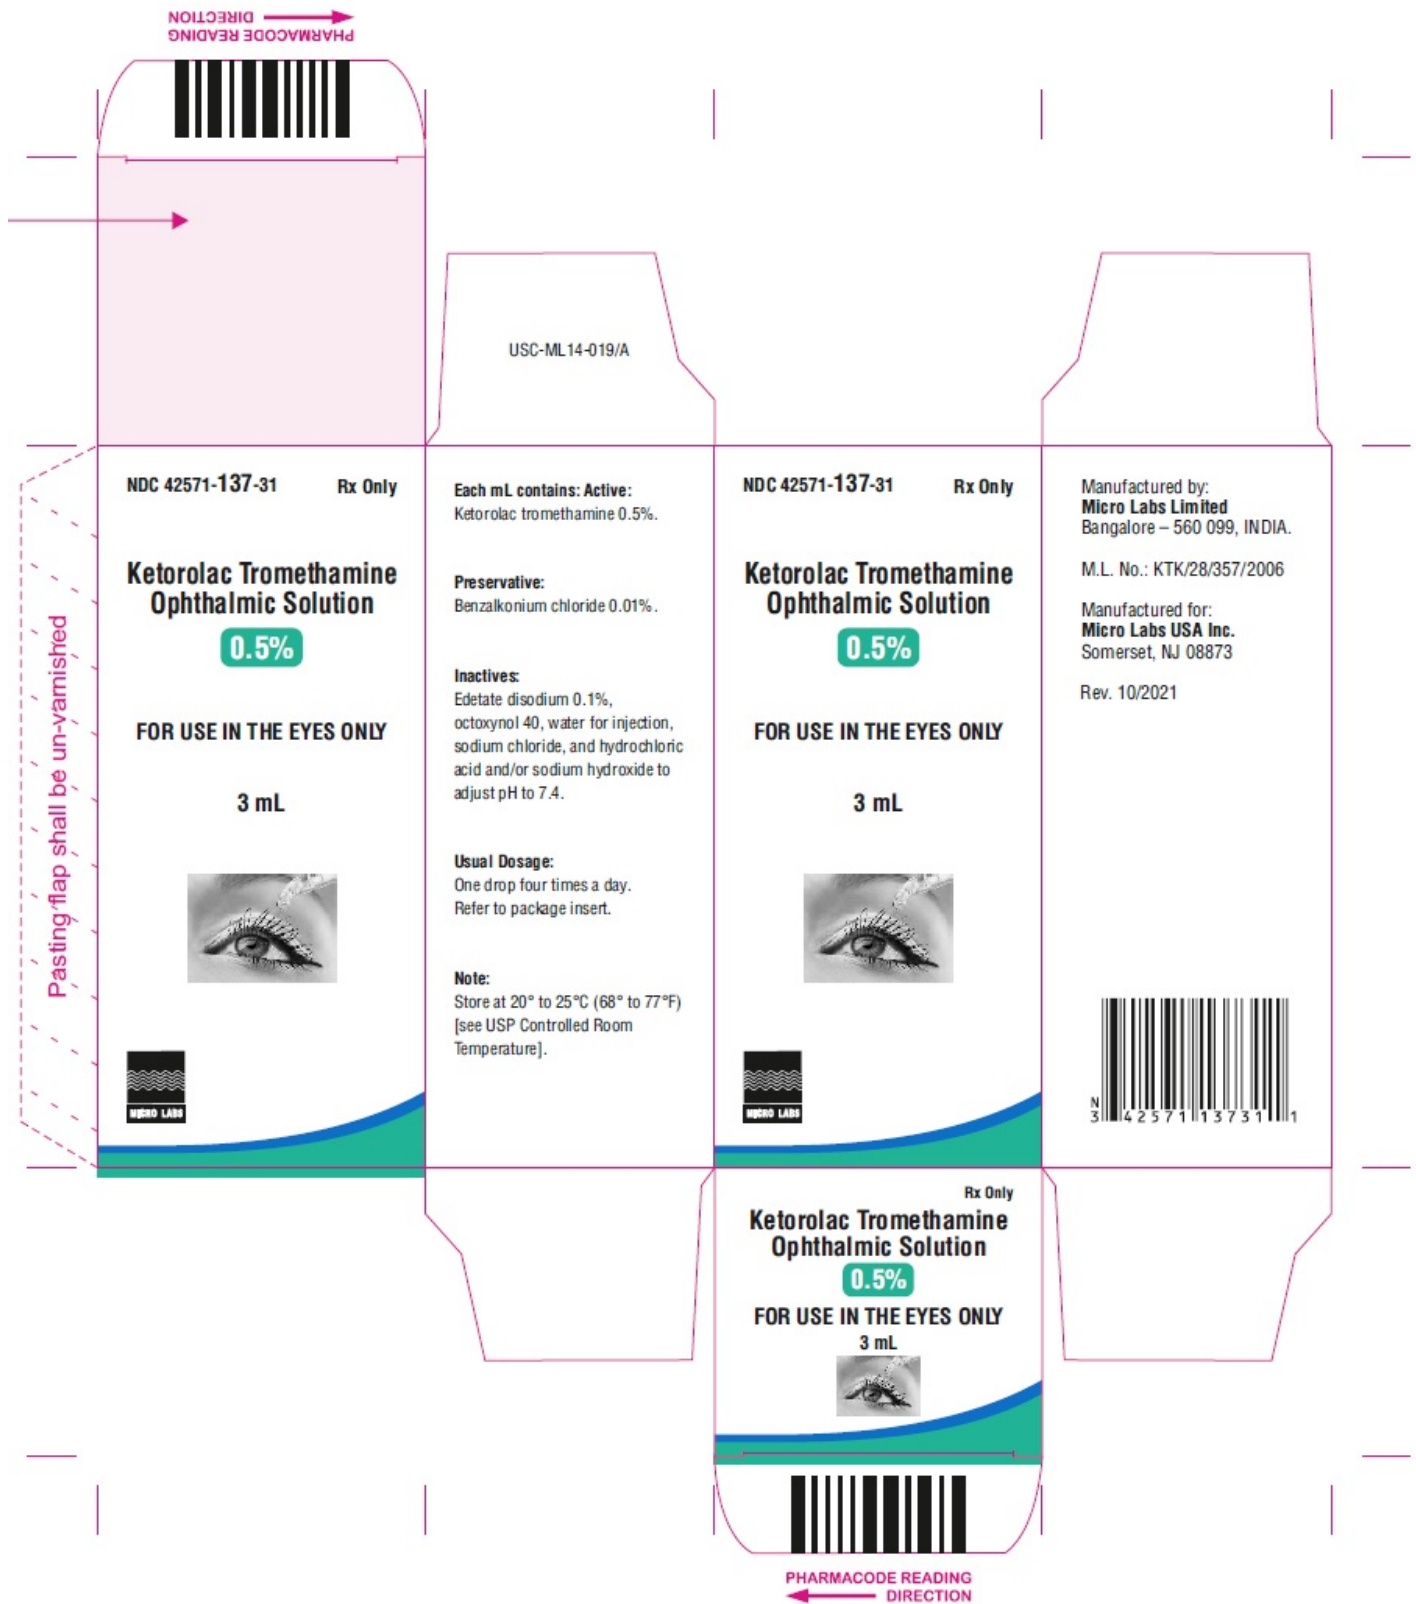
PHARMACODE READING DIRECTION

USC-ML14-019/A

Pasting flap shall be un-varnished

NDC 42571-137-31 Rx Only

Ketorolac Tromethamine Ophthalmic Solution

0.5%

FOR USE IN THE EYES ONLY

3 mL

MICRO LABS

Each mL contains: Active:
Ketorolac tromethamine 0.5%.

Preservative:
Benzalkonium chloride 0.01%.

Inactives:
Edetate disodium 0.1%, octoxynol 40, water for injection, sodium chloride, and hydrochloric acid and/or sodium hydroxide to adjust pH to 7.4.

Usual Dosage:
One drop four times a day.
Refer to package insert.

Note:
Store at 20° to 25°C (68° to 77°F) [see USP Controlled Room Temperature].

NDC 42571-137-31 Rx Only

Ketorolac Tromethamine Ophthalmic Solution

0.5%

FOR USE IN THE EYES ONLY

3 mL

MICRO LABS

Manufactured by:
Micro Labs Limited
Bangalore – 560 099, INDIA.

M.L. No.: KTK/28/357/2006

Manufactured for:
Micro Labs USA Inc.
Somerset, NJ 08873

Rev. 10/2021

N 3 42571 13731 1

Rx Only

Ketorolac Tromethamine Ophthalmic Solution

0.5%

FOR USE IN THE EYES ONLY

3 mL

PHARMACODE READING DIRECTION